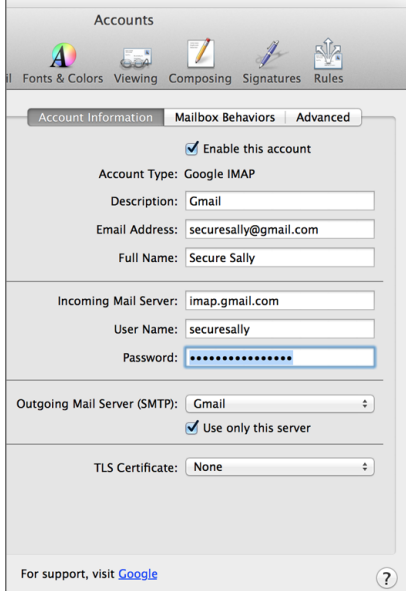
Accounts

il Fonts & Colors Viewing Composing Signatures Rules

Account Information | Mailbox Behaviors | Advanced

Enable this account

Account Type: Google IMAP

Description: Gmail

Email Address: securesally@gmail.com

Full Name: Secure Sally

Incoming Mail Server: imap.gmail.com

User Name: securesally

Password: ••••••••••••••••

Outgoing Mail Server (SMTP): Gmail

Use only this server

TLS Certificate: None

For support, visit Google

?